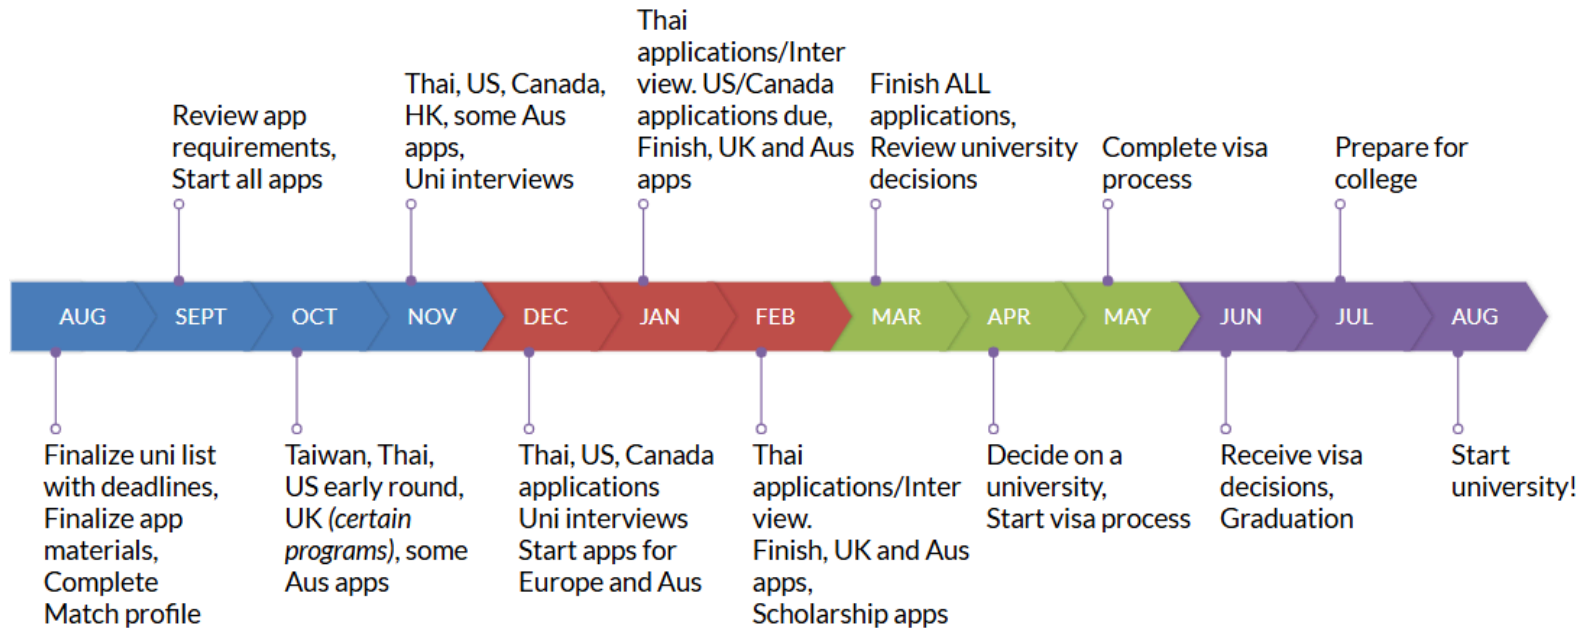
Review app requirements, Start all apps

Thai, US, Canada, HK, some Aus apps, Uni interviews

Thai applications/Interview. US/Canada applications due, Finish, UK and Aus apps

Finish ALL applications, Review university decisions

Complete visa process

Prepare for college

AUG SEPT OCT NOV DEC JAN FEB MAR APR MAY JUN JUL AUG

Finalize uni list with deadlines, Finalize app materials, Complete Match profile

Taiwan, Thai, US early round, UK *(certain programs)*, some Aus apps

Thai, US, Canada applications Uni interviews Start apps for Europe and Aus

Thai applications/Interview. Finish, UK and Aus apps, Scholarship apps

Decide on a university, Start visa process

Receive visa decisions, Graduation

Start university!